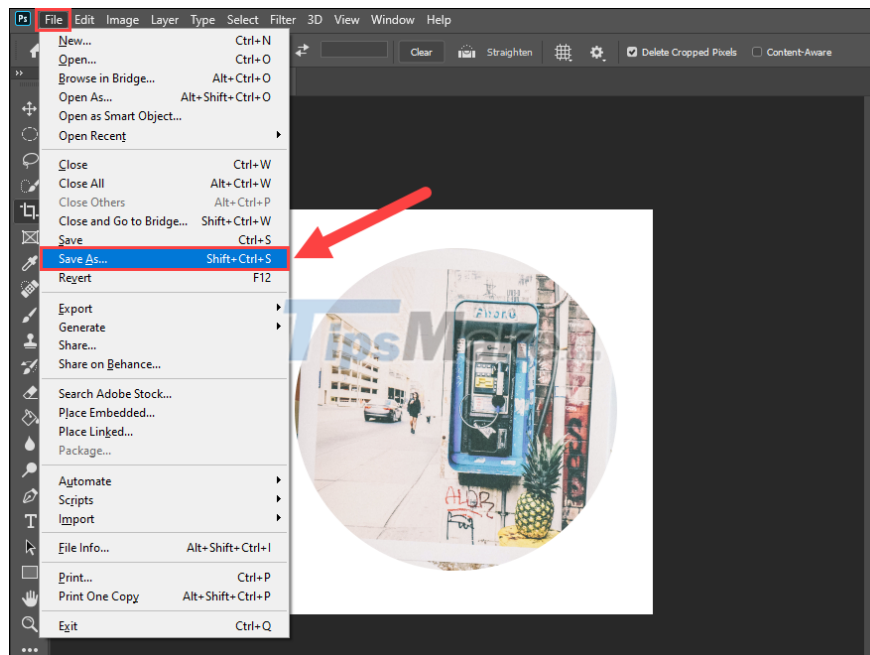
Ps File Edit Image Layer Type Select Filter 3D View Window Help

Clear Straighten Delete Cropped Pixels Content-Aware

New... Ctrl+N
Open... Ctrl+O
Browse in Bridge... Alt+Ctrl+O
Open As... Alt+Shift+Ctrl+O
Open as Smart Object...
Open Recent

Close Ctrl+W
Close All Alt+Ctrl+W
Close Others Alt+Ctrl+P
Close and Go to Bridge... Shift+Ctrl+W
Save Ctrl+S
Save As... Shift+Ctrl+S
Revert F12

Export
Generate
Share...
Share on Behance...

Search Adobe Stock...
Place Embedded...
Place Linked...
Package...

Automate
Scripts
Import

File Info... Alt+Shift+Ctrl+I

Print... Ctrl+P
Print One Copy Alt+Shift+Ctrl+P

Exit Ctrl+Q

TipsMake